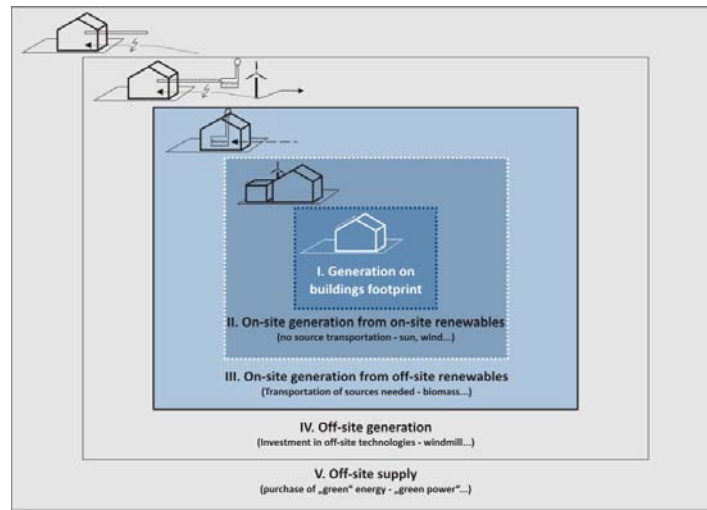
I. Generation on buildings footprint

II. On-site generation from on-site renewables
(no source transportation - sun, wind...)

III. On-site generation from off-site renewables
(Transportation of sources needed - biomass...)

IV. Off-site generation
(Investment in off-site technologies - windmill...)

V. Off-site supply
(purchase of „green" energy - „green power"...)